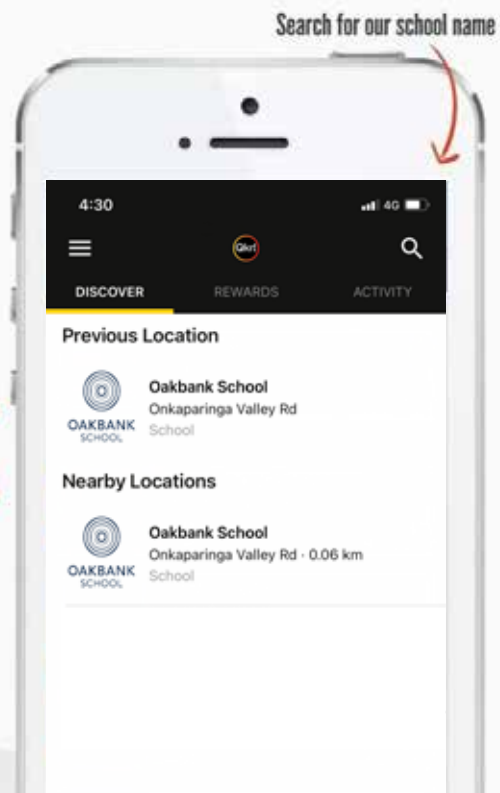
Search for our school name

4:30
4G

Qkr!

DISCOVER REWARDS ACTIVITY

Previous Location

OAKBANK SCHOOL
Oakbank School
Onkaparinga Valley Rd
School

Nearby Locations

OAKBANK SCHOOL
Oakbank School
Onkaparinga Valley Rd · 0.06 km
School